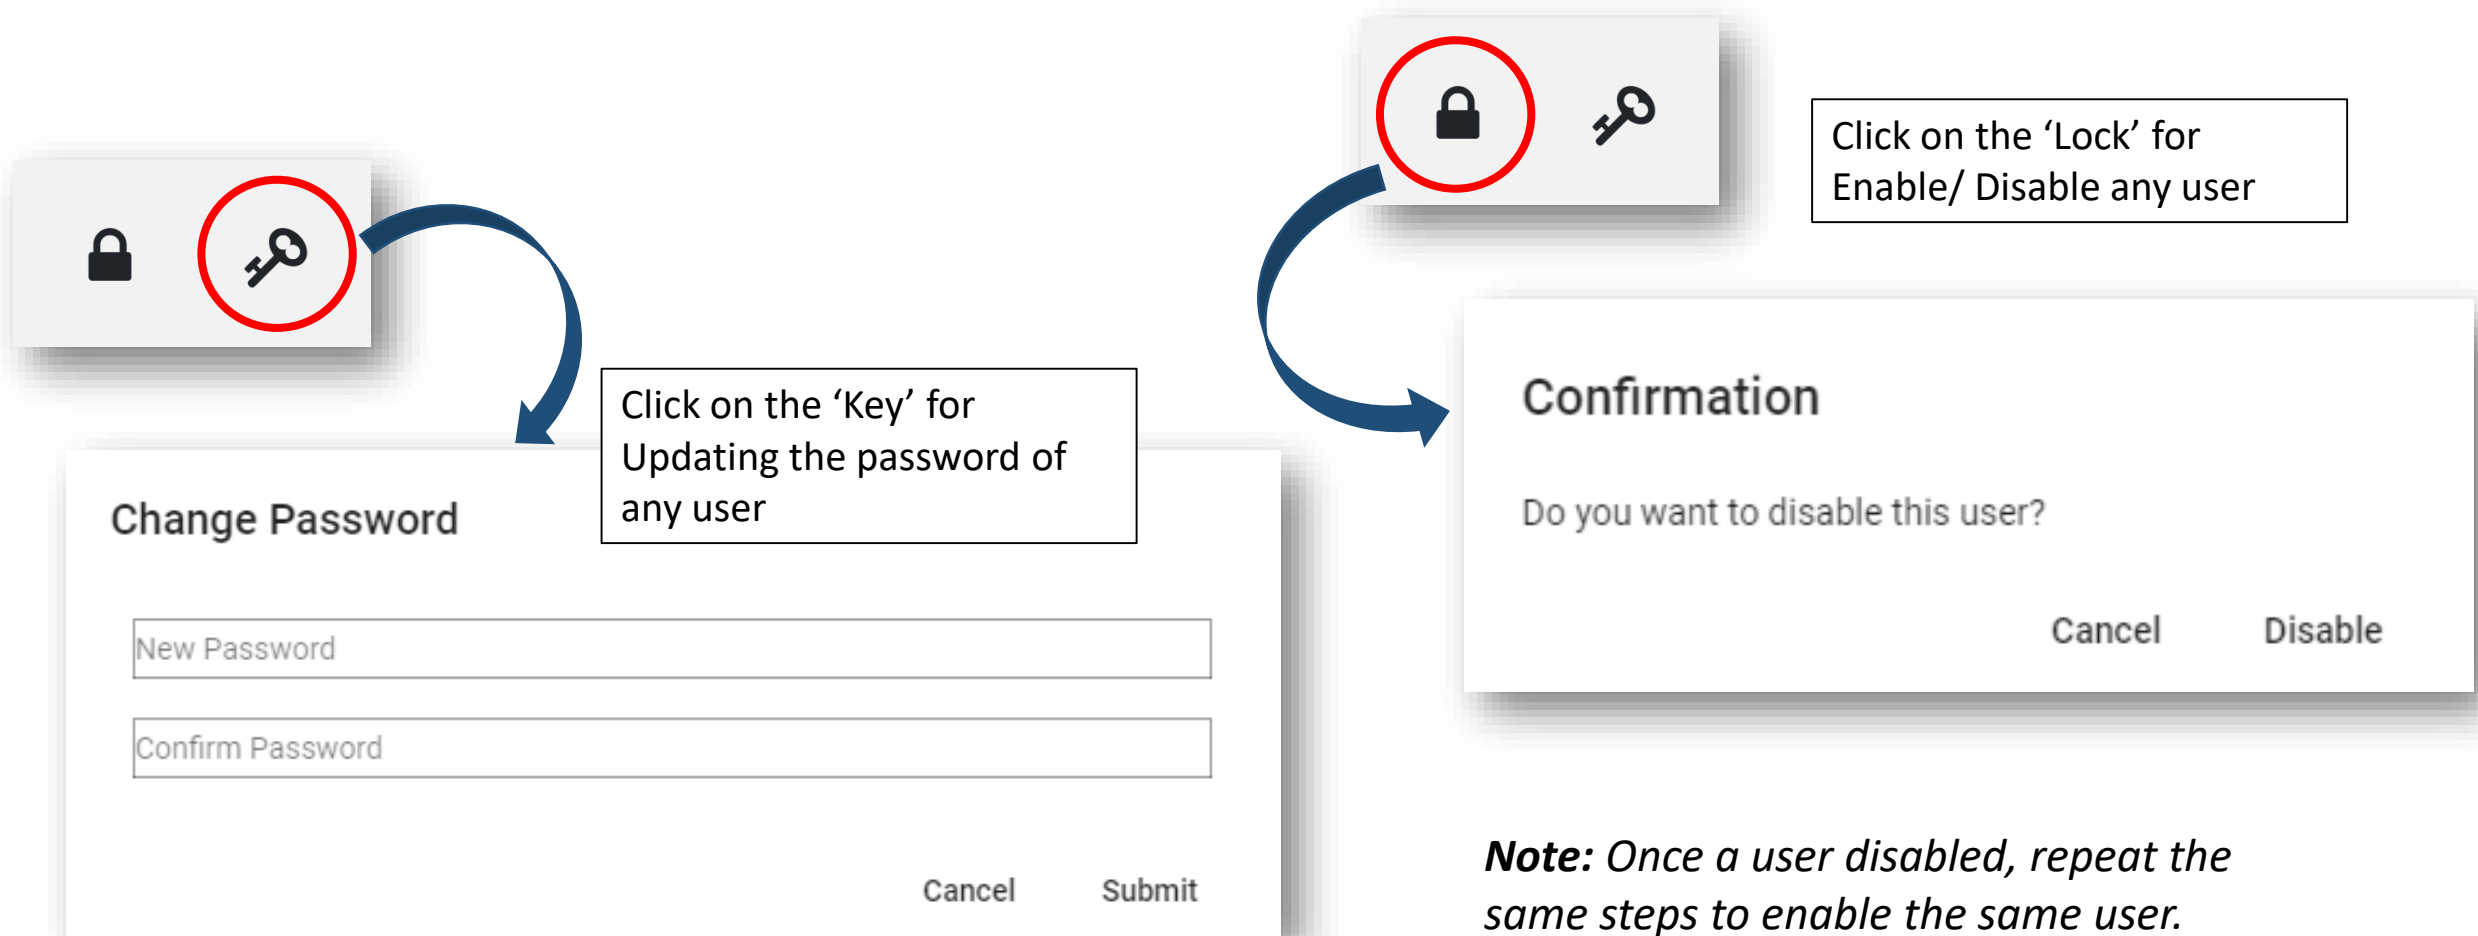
Click on the 'Lock' for Enable/ Disable any user

Click on the 'Key' for Updating the password of any user

Change Password

New Password

Confirm Password

Cancel Submit

Confirmation

Do you want to disable this user?

Cancel Disable

***Note:*** *Once a user disabled, repeat the same steps to enable the same user.*